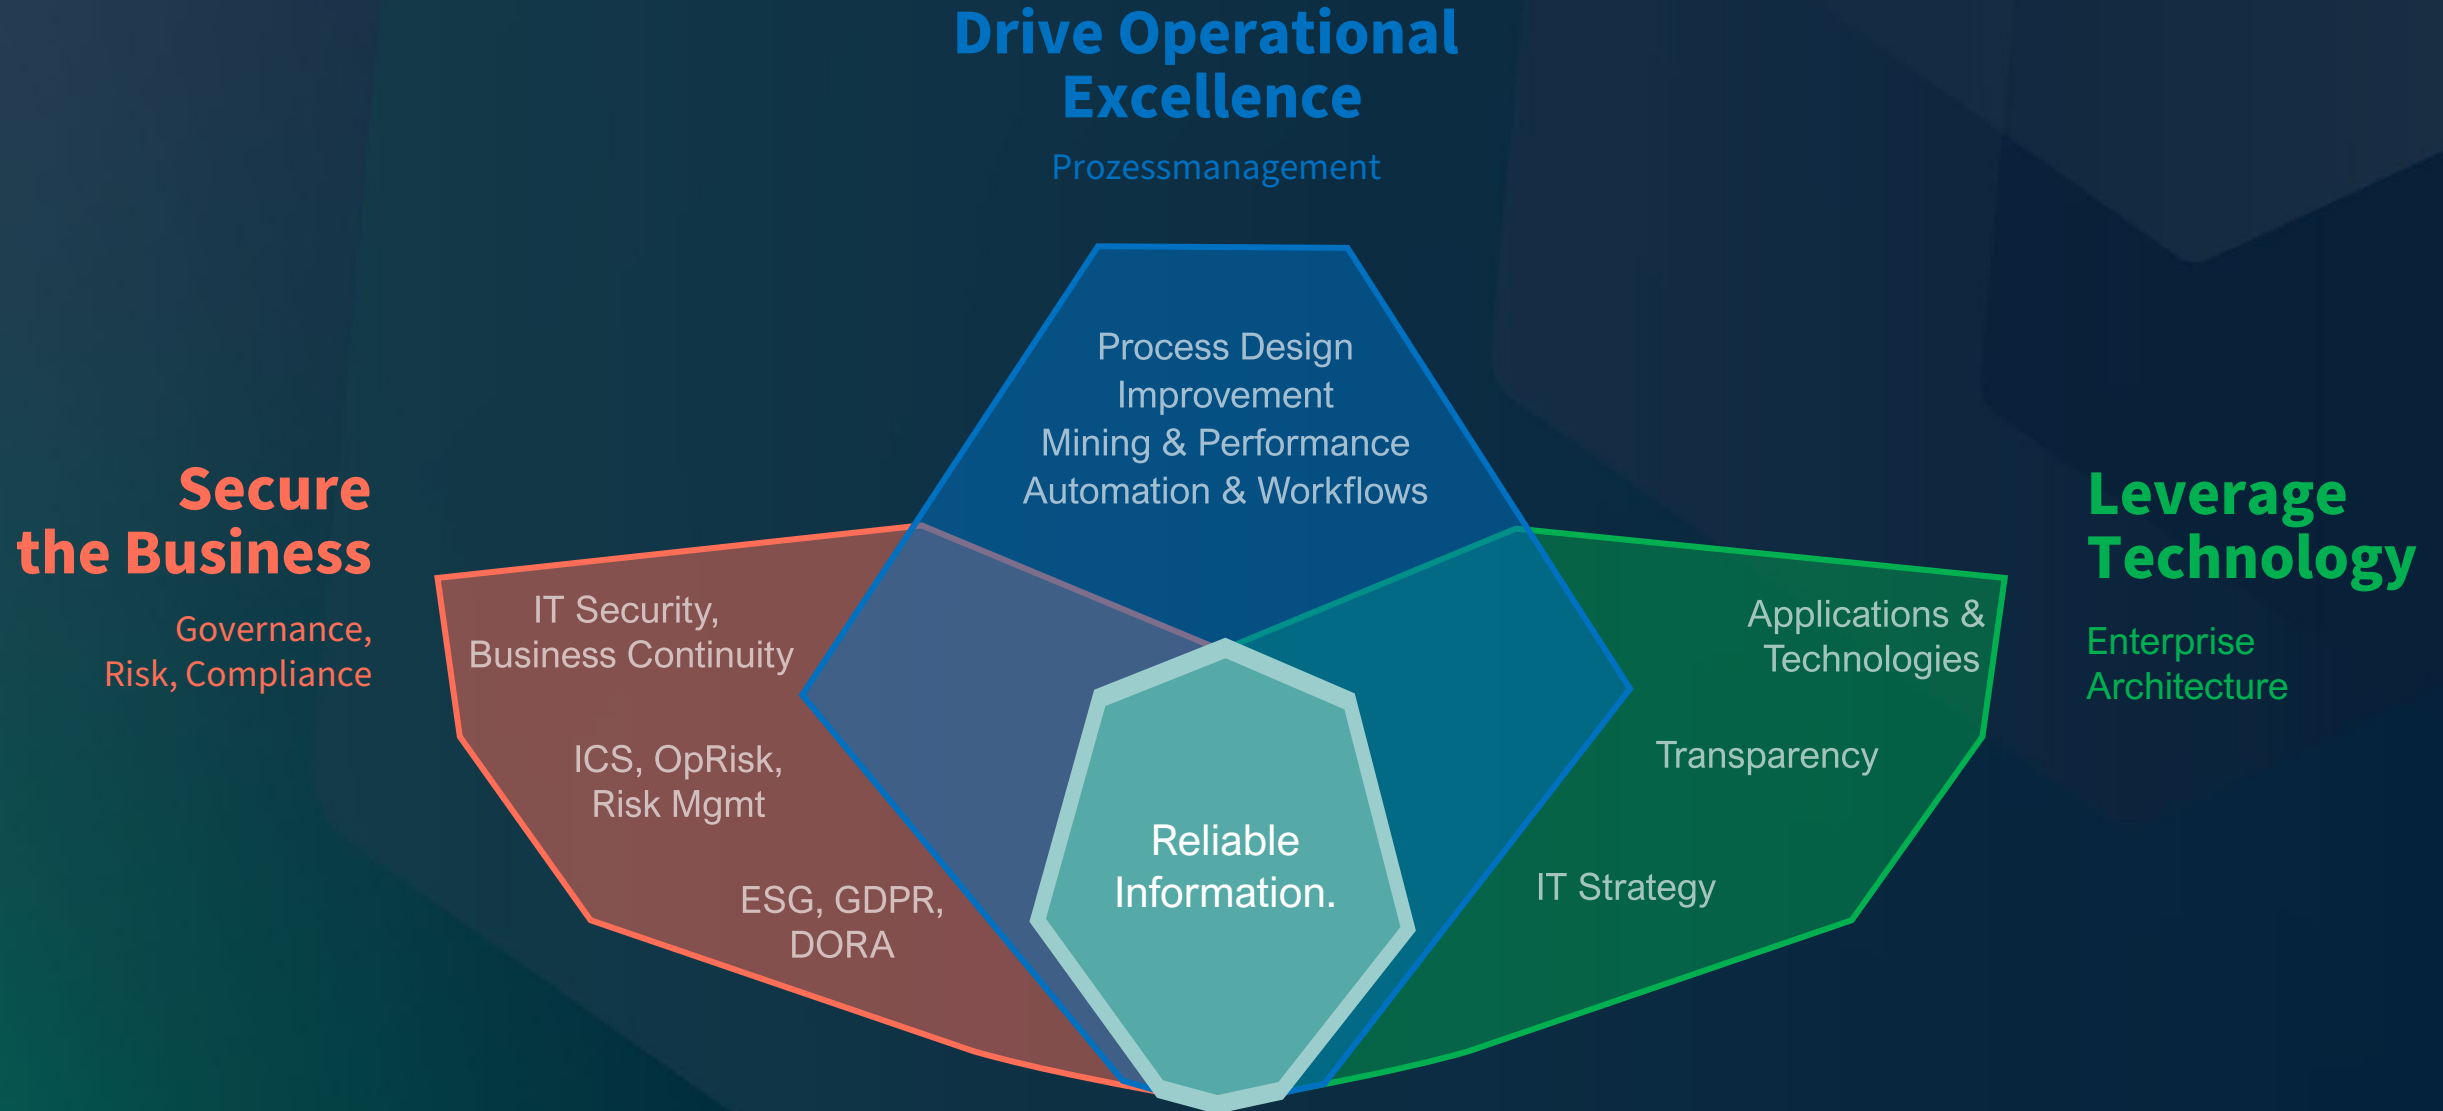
Drive Operational Excellence

Prozessmanagement

Process Design
Improvement
Mining & Performance
Automation & Workflows

Secure the Business

Governance, Risk, Compliance

IT Security, Business Continuity

ICS, OpRisk, Risk Mgmt

ESG, GDPR, DORA

Reliable Information.

Leverage Technology

Enterprise Architecture

Applications & Technologies

Transparency

IT Strategy